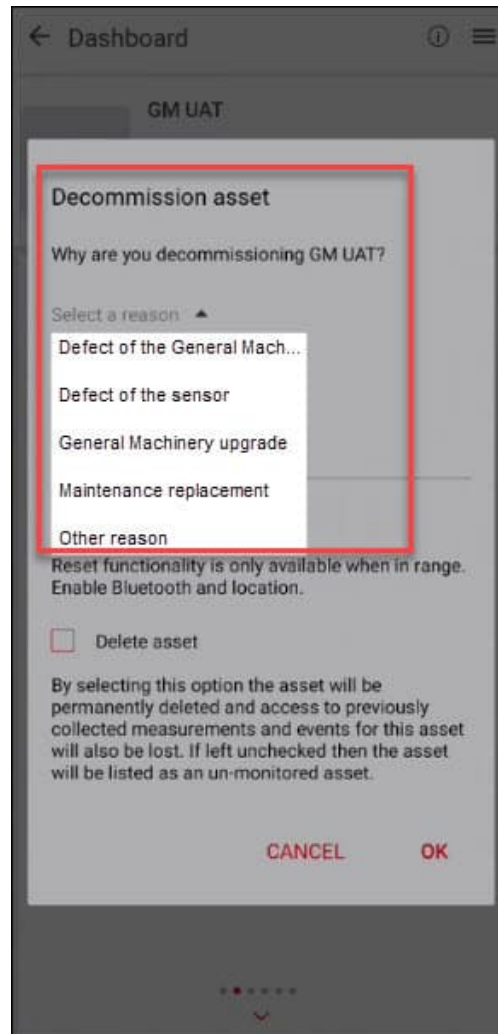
← Dashboard

GM UAT

Decommission asset

Why are you decommissioning GM UAT?

Select a reason ▲

Defect of the General Mach...

Defect of the sensor

General Machinery upgrade

Maintenance replacement

Other reason

Reset functionality is only available when in range. Enable Bluetooth and location.

Delete asset

By selecting this option the asset will be permanently deleted and access to previously collected measurements and events for this asset will also be lost. If left unchecked then the asset will be listed as an un-monitored asset.

CANCEL OK